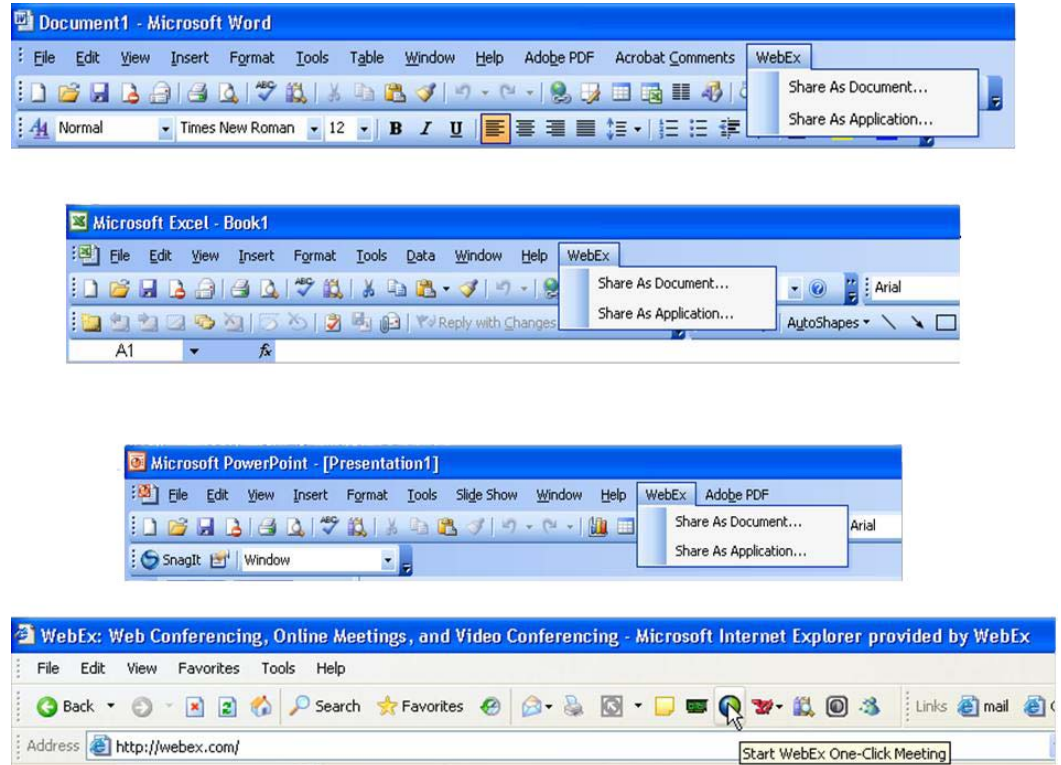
Document1 - Microsoft Word

File Edit View Insert Format Tools Table Window Help Adobe PDF Acrobat Comments WebEx

Share As Document...

Share As Application...

Normal Times New Roman 12 B I U

Microsoft Excel - Book1

File Edit View Insert Format Tools Data Window Help WebEx

Share As Document...

Share As Application...

Arial

Reply with Changes

AutoShapes

A1 fx

Microsoft PowerPoint - [Presentation1]

File Edit View Insert Format Tools Slide Show Window Help WebEx Adobe PDF

Share As Document...

Share As Application...

Arial

SnagIt Window

WebEx: Web Conferencing, Online Meetings, and Video Conferencing - Microsoft Internet Explorer provided by WebEx

File Edit View Favorites Tools Help

Back Search Favorites Links mail

Address http://webex.com/

Start WebEx One-Click Meeting